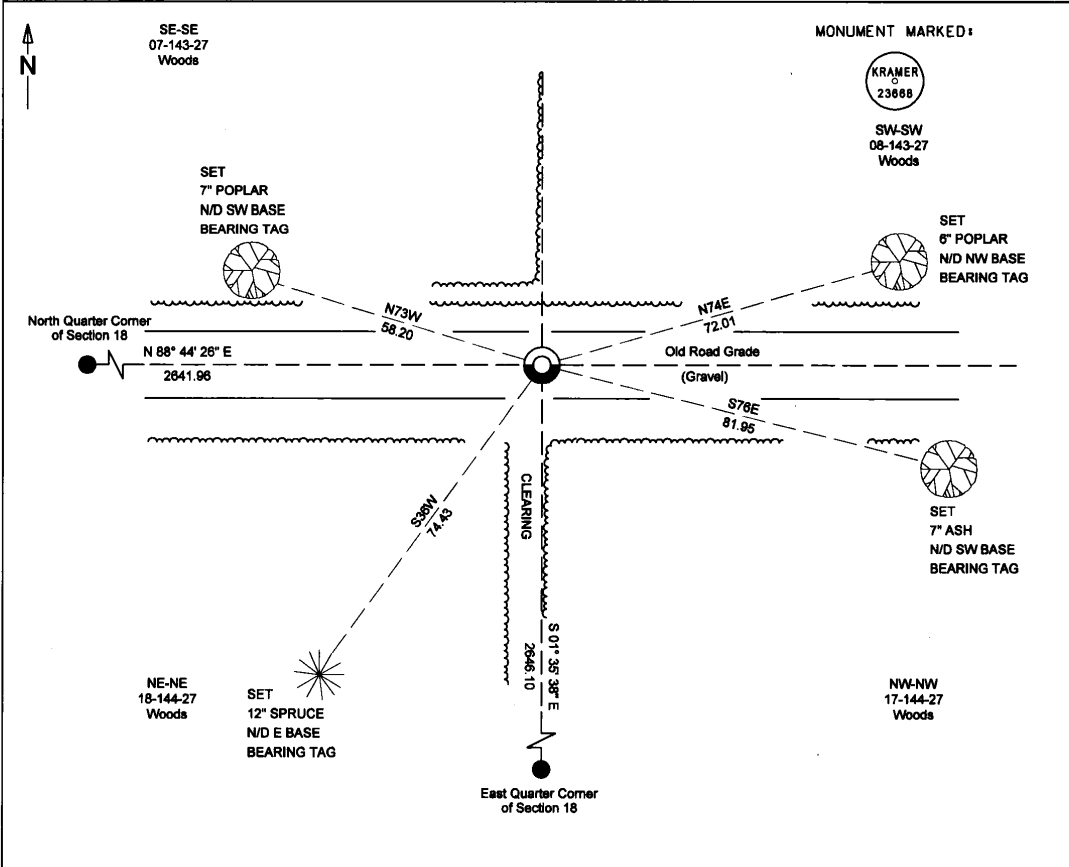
N

SE-SE
07-143-27
Woods

MONUMENT MARKED:

KRAMER
23668

SW-SW
08-143-27
Woods

SET
7" POPLAR
N/D SW BASE
BEARING TAG

SET
6" POPLAR
N/D NW BASE
BEARING TAG

N73W
58.20

N74E
72.01

North Quarter Corner
of Section 18

N 88° 44' 26" E
2641.96

Old Road Grade
(Gravel)

S76E
81.95

S36W
74.43

CLEARING

SET
7" ASH
N/D SW BASE
BEARING TAG

S 01° 35' 38" E
2646.10

NE-NE
18-144-27
Woods

SET
12" SPRUCE
N/D E BASE
BEARING TAG

NW-NW
17-144-27
Woods

East Quarter Corner
of Section 18